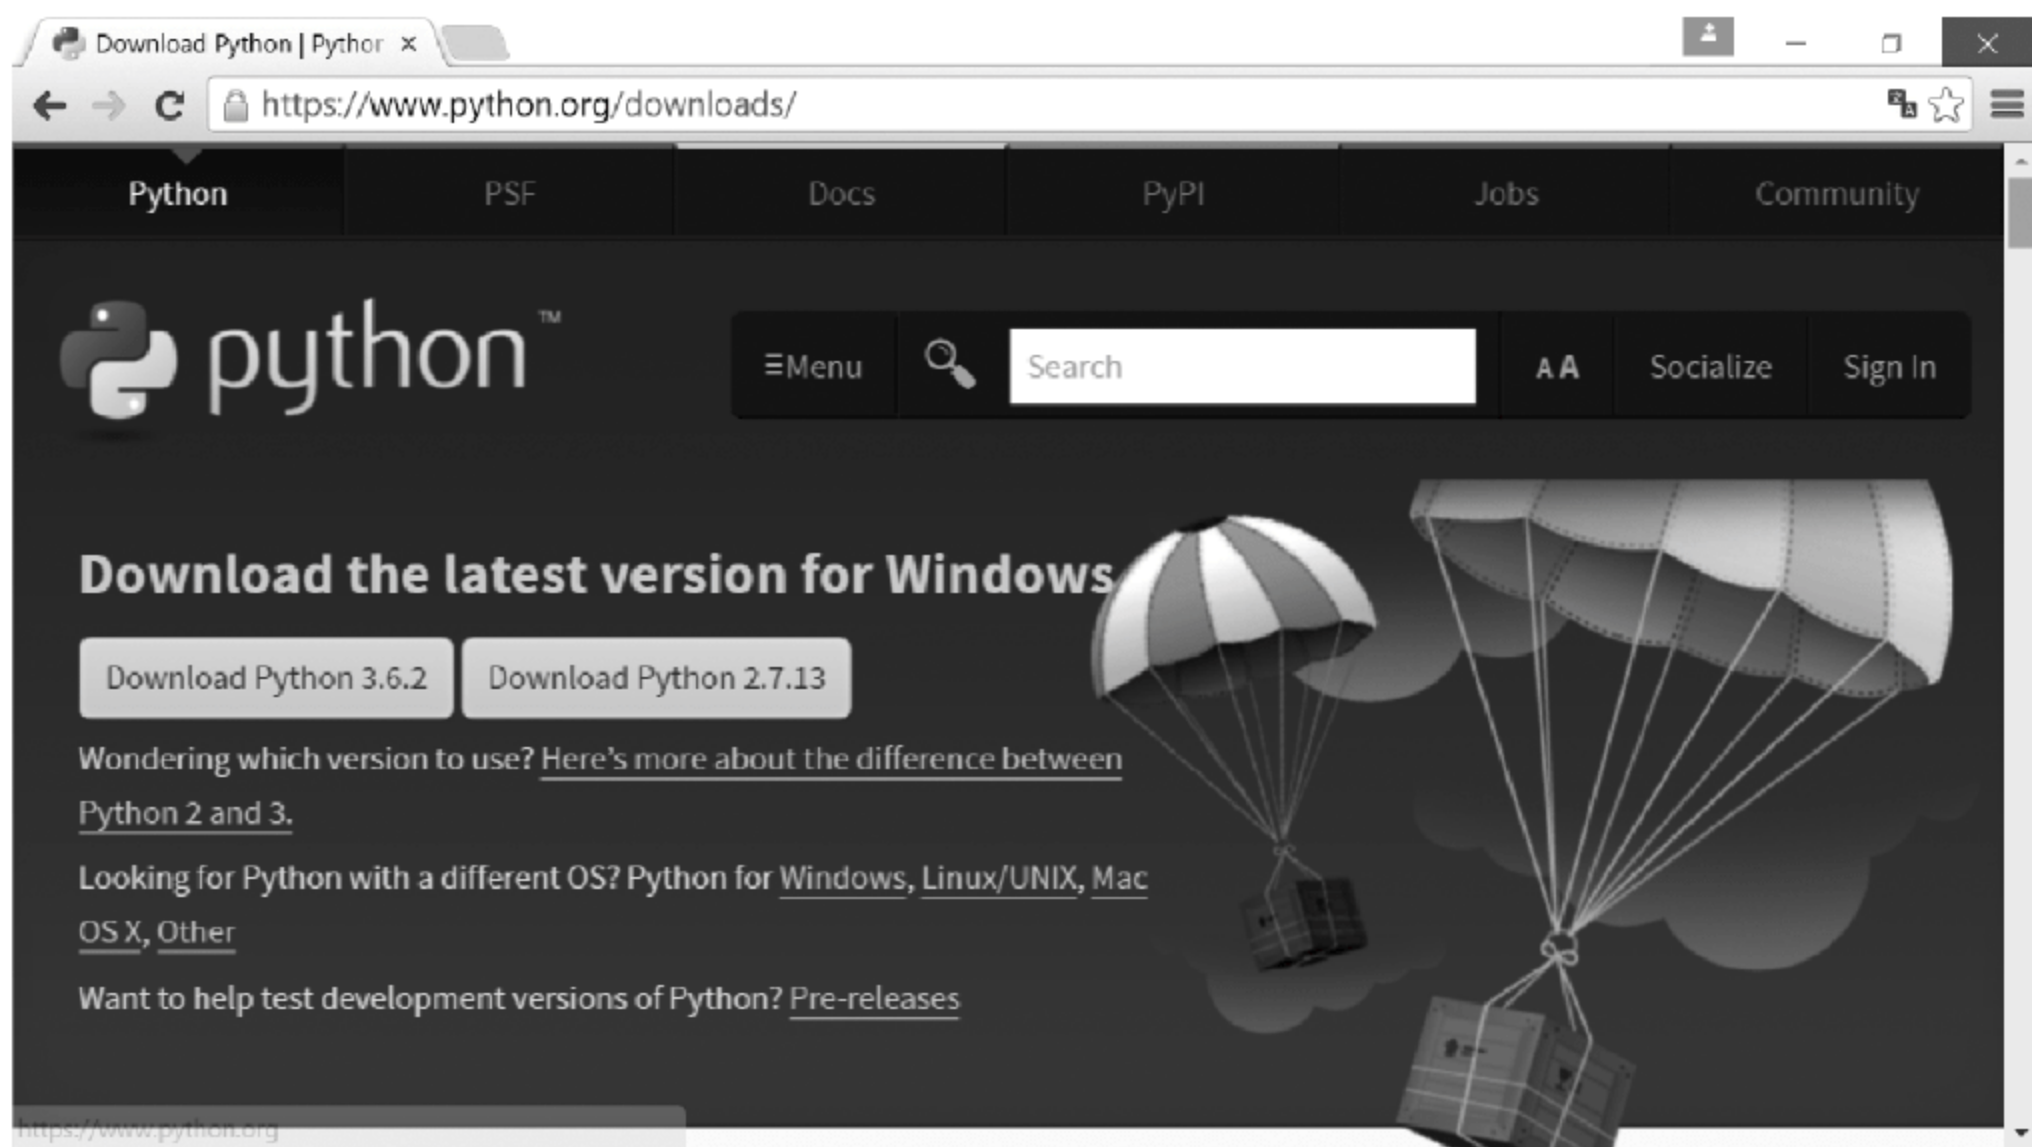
Download Python | Pythor ×

https://www.python.org/downloads/

Python PSF Docs PyPI Jobs Community

python™

≡Menu Search AA Socialize Sign In

Download the latest version for Windows

Download Python 3.6.2 Download Python 2.7.13

Wondering which version to use? Here's more about the difference between Python 2 and 3.

Looking for Python with a different OS? Python for Windows, Linux/UNIX, Mac OS X, Other

Want to help test development versions of Python? Pre-releases

https://www.python.org